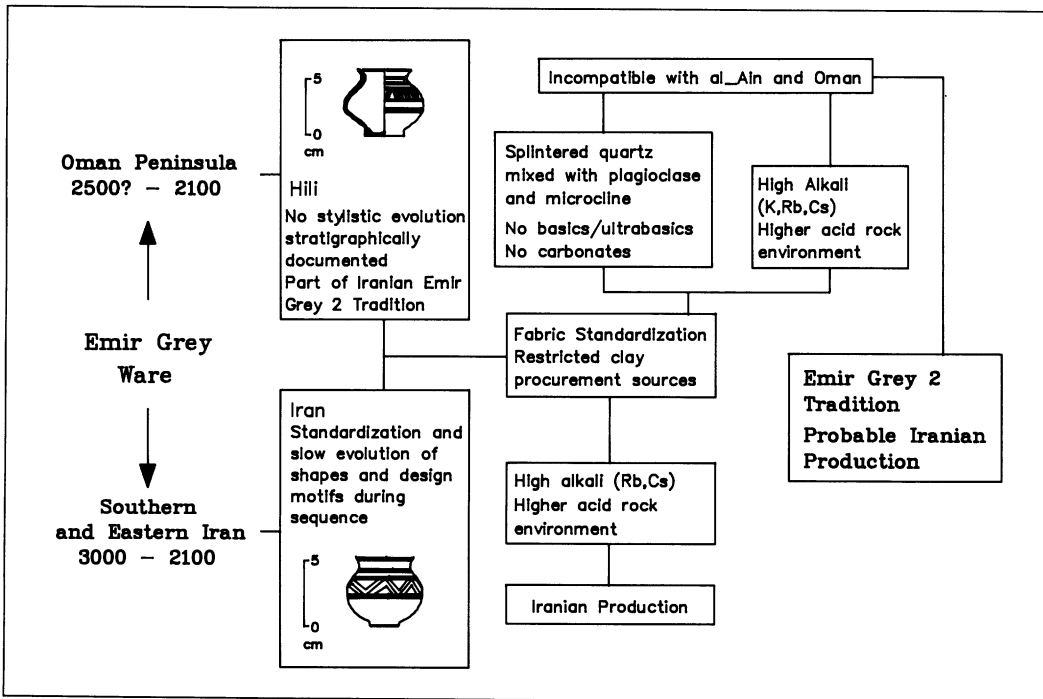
Oman Peninsula
2500? – 2100

Emir Grey
Ware

Southern
and Eastern Iran
3000 – 2100

5
0
cm

Hili
No stylistic evolution stratigraphically documented
Part of Iranian Emir Grey 2 Tradition

Iran
Standardization and slow evolution of shapes and design motifs during sequence

5
0
cm

Incompatible with al_Ain and Oman

Splintered quartz mixed with plagioclase and microcline
No basics/ultrabasics
No carbonates

High Alkali
(K,Rb,Cs)
Higher acid rock environment

Fabric Standardization
Restricted clay procurement sources

High alkali (Rb,Cs)
Higher acid rock environment

Iranian Production

Emir Grey 2
Tradition
Probable Iranian
Production